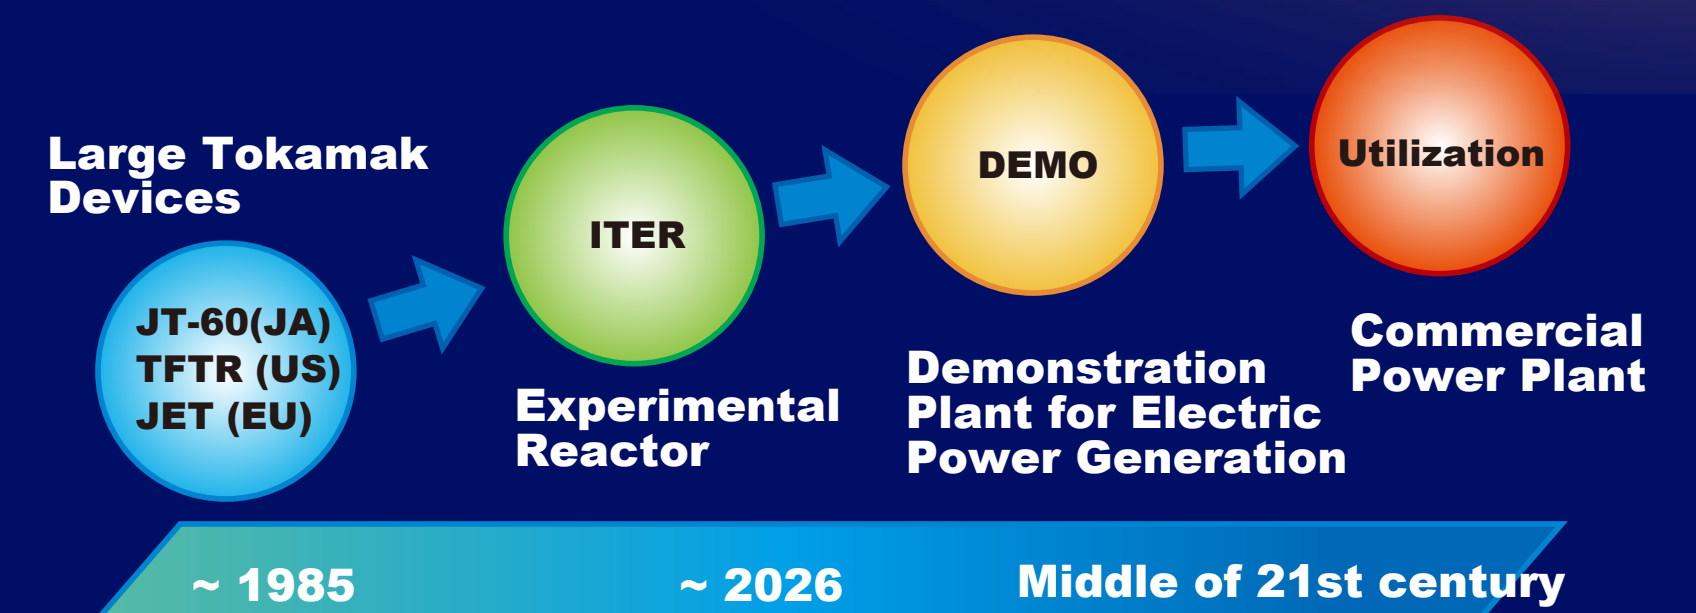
Large Tokamak Devices

JT-60(JA)
TFTR (US)
JET (EU)

ITER

Experimental Reactor

DEMO

Demonstration Plant for Electric Power Generation

Utilization

Commercial Power Plant

~ 1985

~ 2026

Middle of 21st century